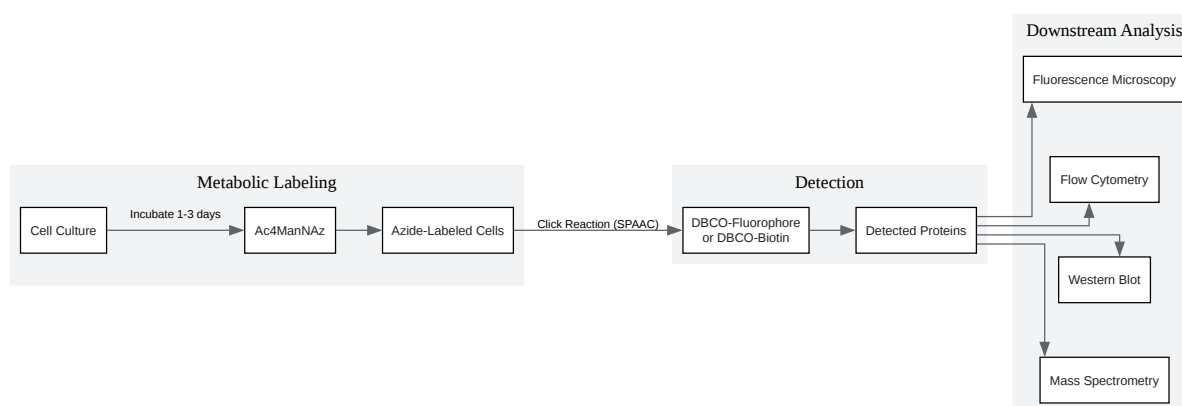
Metabolic Labeling

Cell Culture

Incubate 1-3 days

Ac4ManNAz

Azide-Labeled Cells

Click Reaction (SPAAC)

Detection

DBCO-Fluorophore or DBCO-Biotin

Detected Proteins

Downstream Analysis

Fluorescence Microscopy

Flow Cytometry

Western Blot

Mass Spectrometry